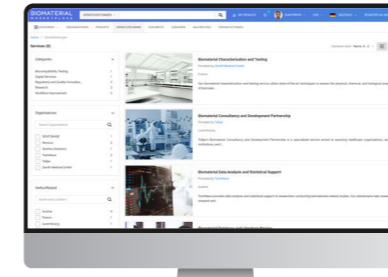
BIOMATERIAL MARKETPLACE

Services (6)

Categories

Organisations

Biomaterial Characterisation and Testing

Biomaterial Consultancy and Development Partnership

Biomaterial Data Analysis and Statistical Support

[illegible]